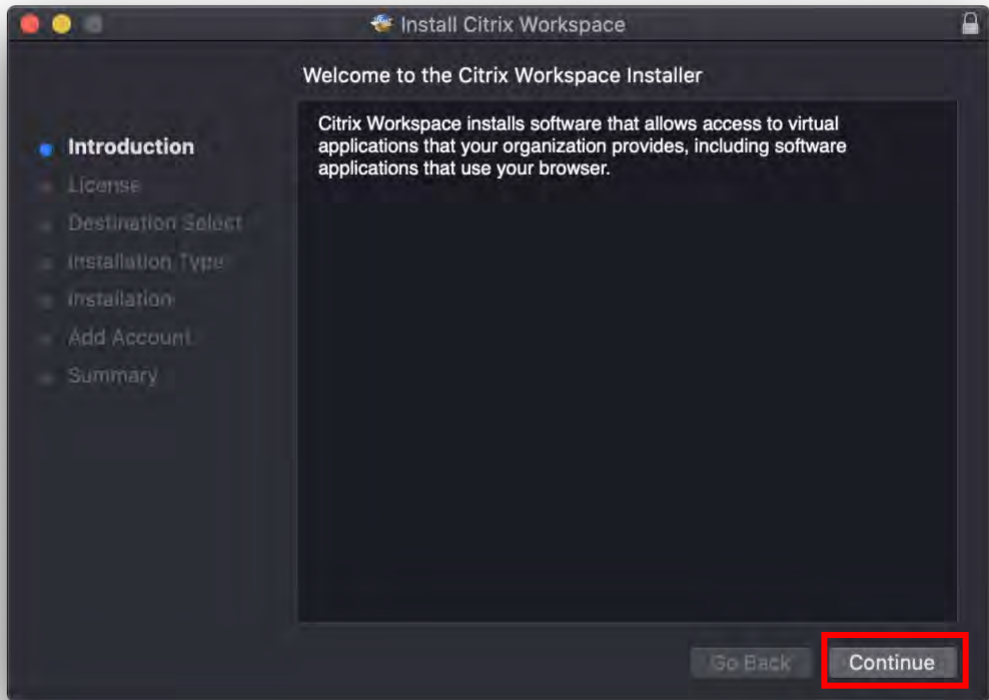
Install Citrix Workspace

Welcome to the Citrix Workspace Installer

Introduction
License
Destination Select
Installation Type
Installation
Add Account
Summary

Citrix Workspace installs software that allows access to virtual applications that your organization provides, including software applications that use your browser.

Go Back
Continue